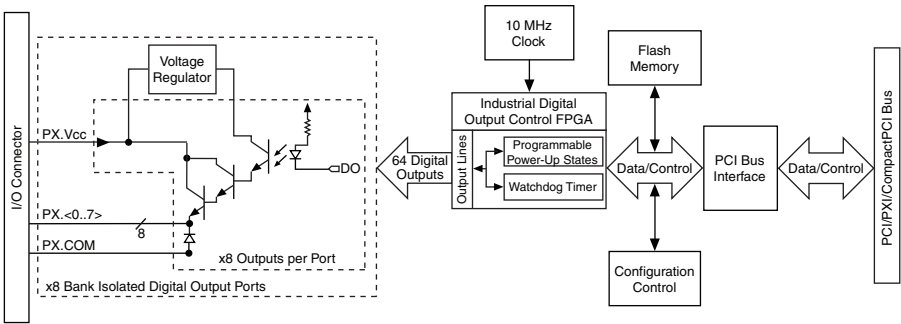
I/O Connector

Voltage Regulator

PX.Vcc

DO

PX.<0..7>

8

PX.COM

x8 Outputs per Port

x8 Bank Isolated Digital Output Ports

64 Digital Outputs

10 MHz Clock

Industrial Digital Output Control FPGA

Output Lines

Programmable Power-Up States

Watchdog Timer

Flash Memory

Data/Control

Configuration Control

PCI Bus Interface

Data/Control

PCI/PXI/CompactPCI Bus